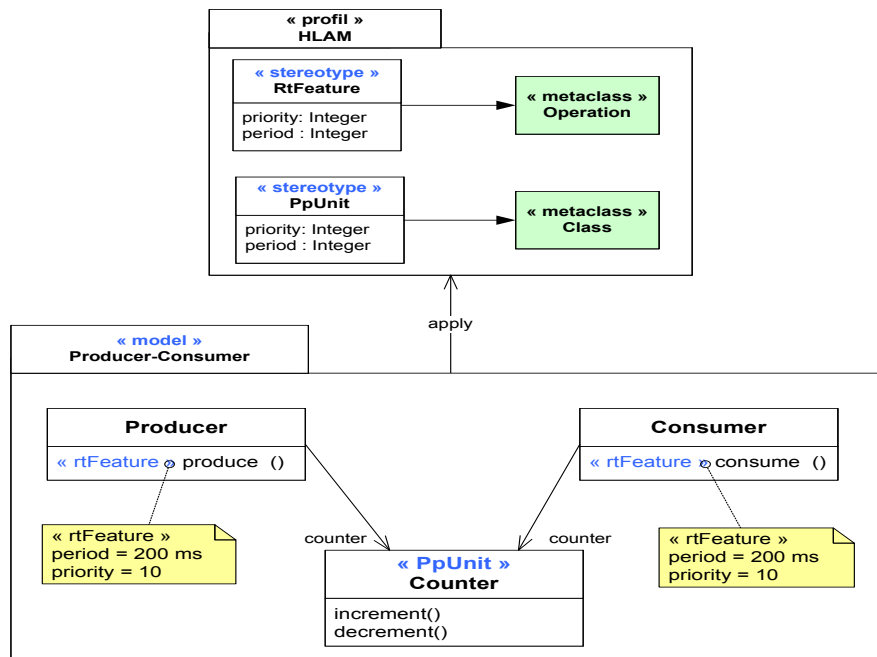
« profil »
HLAM

« stereotype »
RtFeature
priority: Integer
period : Integer

« metaclass »
Operation

« stereotype »
PpUnit
priority: Integer
period : Integer

« metaclass »
Class

apply

« model »
Producer-Consumer

Producer
« rtFeature » produce ()

Consumer
« rtFeature » consume ()

« rtFeature »
period = 200 ms
priority = 10

counter

counter

« rtFeature »
period = 200 ms
priority = 10

« PpUnit »
Counter
increment()
decrement()